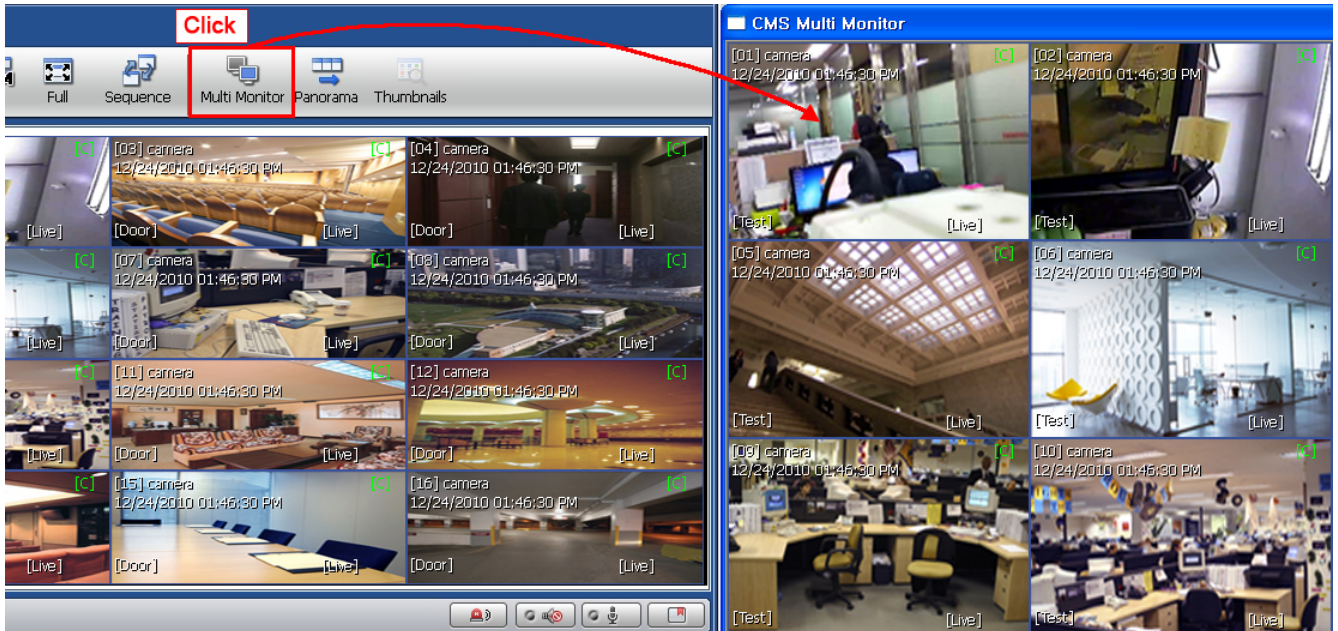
Click

Full Sequence Multi Monitor Panorama Thumbnails

[C]
[Live]

[03] camera
12/24/2010 01:46:30 PM
[C]
[Door] [Live]

[04] camera
12/24/2010 01:46:30 PM
[C]
[Door] [Live]

[C]
[Live]

[07] camera
12/24/2010 01:46:30 PM
[C]
[Door] [Live]

[08] camera
12/24/2010 01:46:30 PM
[C]
[Door] [Live]

[C]
[Live]

[11] camera
12/24/2010 01:46:30 PM
[C]
[Door] [Live]

[12] camera
12/24/2010 01:46:30 PM
[C]
[Door] [Live]

[C]
[Live]

[15] camera
12/24/2010 01:46:30 PM
[C]
[Door] [Live]

[16] camera
12/24/2010 01:46:30 PM
[C]
[Door] [Live]

CMS Multi Monitor

[01] camera
12/24/2010 01:46:30 PM
[C]
[Test] [Live]

[02] camera
12/24/2010 01:46:30 PM
[C]
[Test] [Live]

[05] camera
12/24/2010 01:46:30 PM
[C]
[Test] [Live]

[06] camera
12/24/2010 01:46:30 PM
[C]
[Test] [Live]

[09] camera
12/24/2010 01:46:30 PM
[C]
[Test] [Live]

[10] camera
12/24/2010 01:46:30 PM
[C]
[Test] [Live]